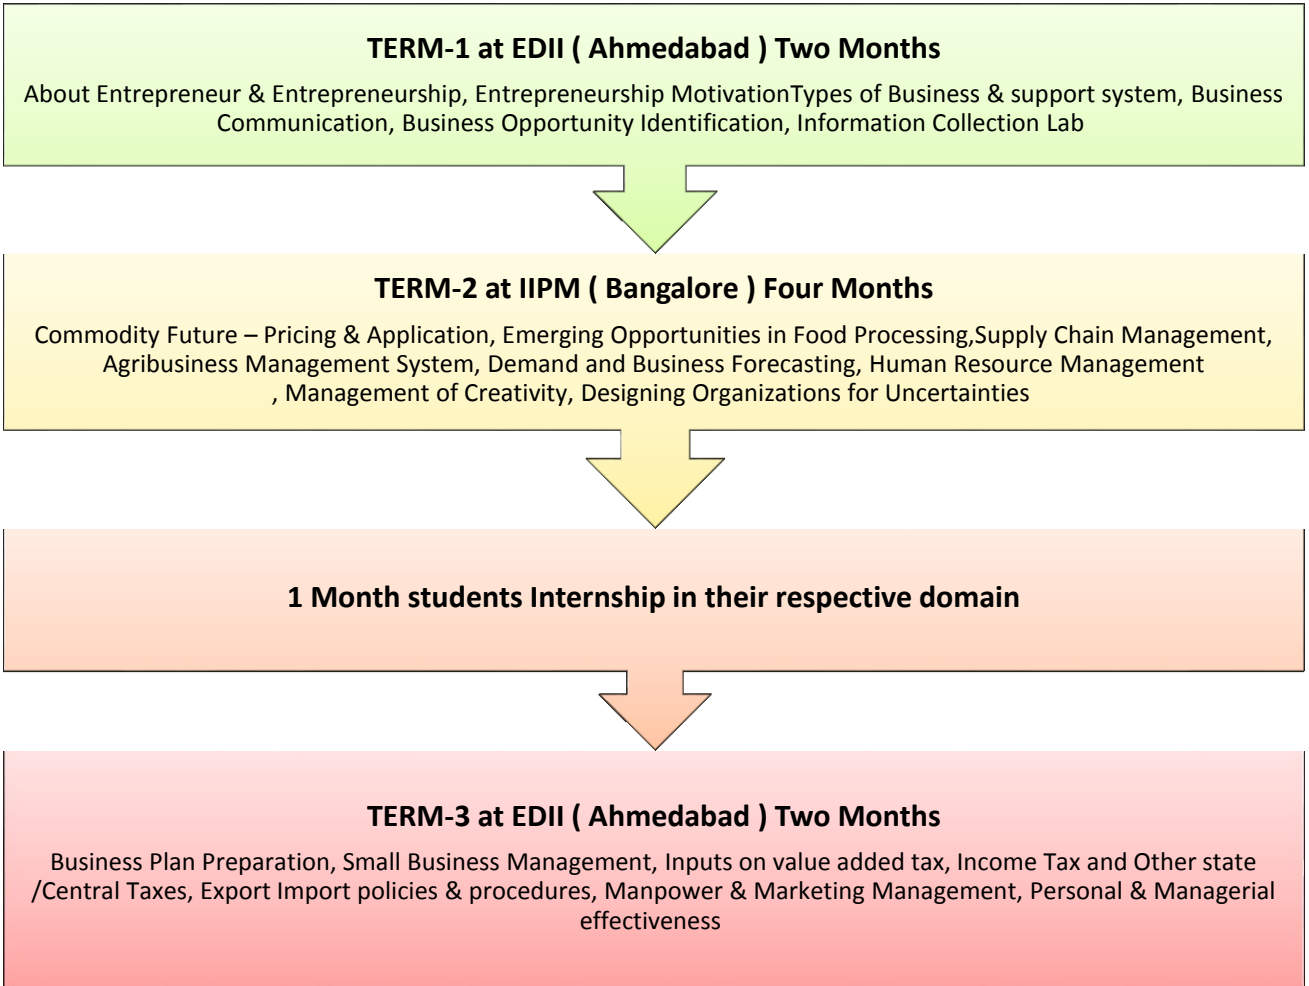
TERM-1 at EDII ( Ahmedabad ) Two Months

About Entrepreneur & Entrepreneurship, Entrepreneurship MotivationTypes of Business & support system, Business Communication, Business Opportunity Identification, Information Collection Lab

TERM-2 at IIPM ( Bangalore ) Four Months

Commodity Future – Pricing & Application, Emerging Opportunities in Food Processing,Supply Chain Management, Agribusiness Management System, Demand and Business Forecasting, Human Resource Management , Management of Creativity, Designing Organizations for Uncertainties

1 Month students Internship in their respective domain

TERM-3 at EDII ( Ahmedabad ) Two Months

Business Plan Preparation, Small Business Management, Inputs on value added tax, Income Tax and Other state /Central Taxes, Export Import policies & procedures, Manpower & Marketing Management, Personal & Managerial effectiveness